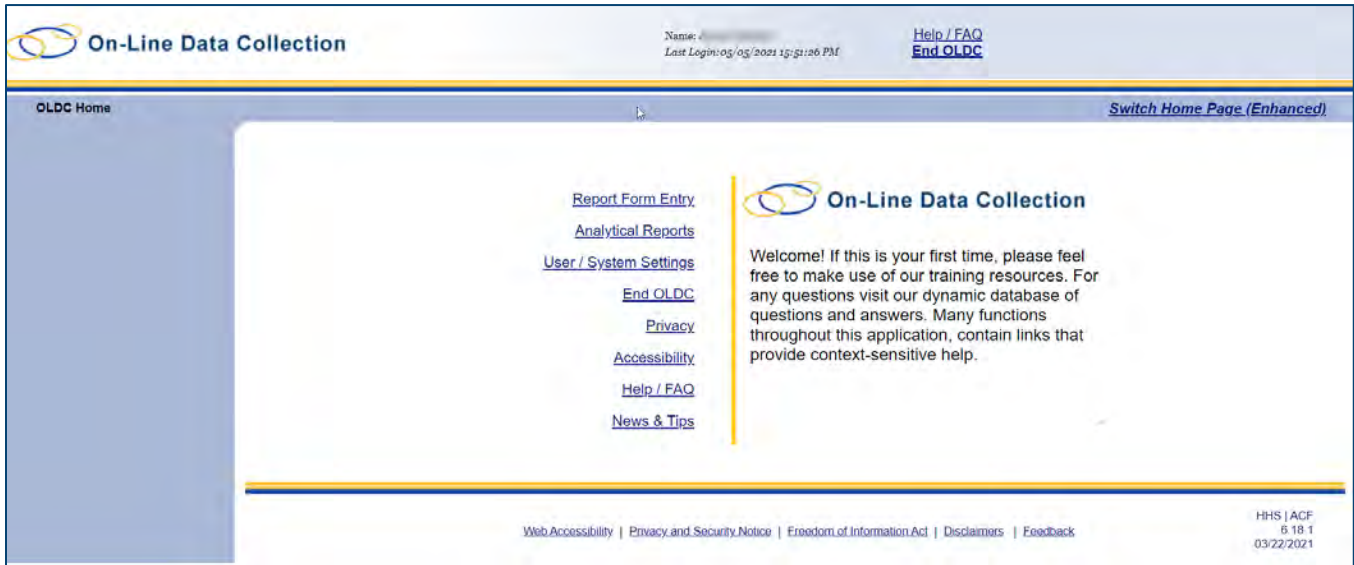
On-Line Data Collection

Name: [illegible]
Last Login: 05/05/2021 15:51:26 PM

Help / FAQ
End OLDC

OLDC Home

Switch Home Page (Enhanced)

Report Form Entry
Analytical Reports
User / System Settings
End OLDC
Privacy
Accessibility
Help / FAQ
News & Tips

On-Line Data Collection

Welcome! If this is your first time, please feel free to make use of our training resources. For any questions visit our dynamic database of questions and answers. Many functions throughout this application, contain links that provide context-sensitive help.

Web Accessibility | Privacy and Security Notice | Freedom of Information Act | Disclaimers | Feedback

HHS | ACF
6.18.1
03/22/2021